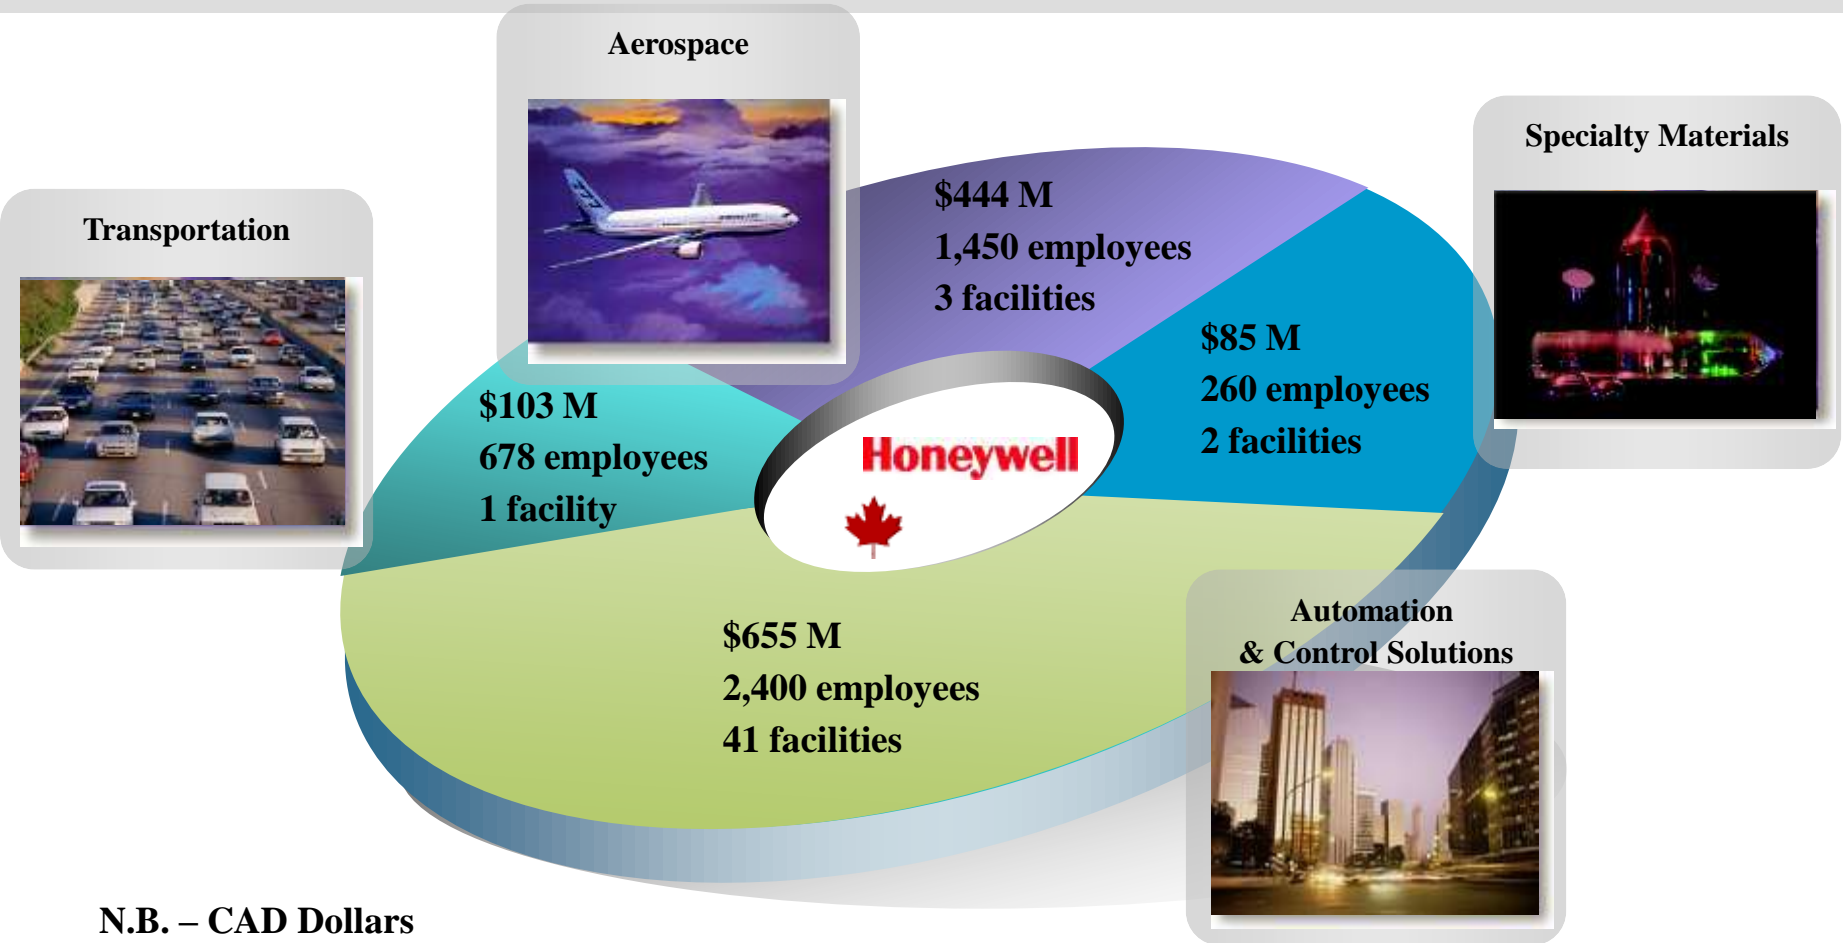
Aerospace

Specialty Materials

Transportation

$444 M
1,450 employees
3 facilities

$85 M
260 employees
2 facilities

$103 M
678 employees
1 facility

Honeywell

$655 M
2,400 employees
41 facilities

Automation
& Control Solutions

N.B. – CAD Dollars